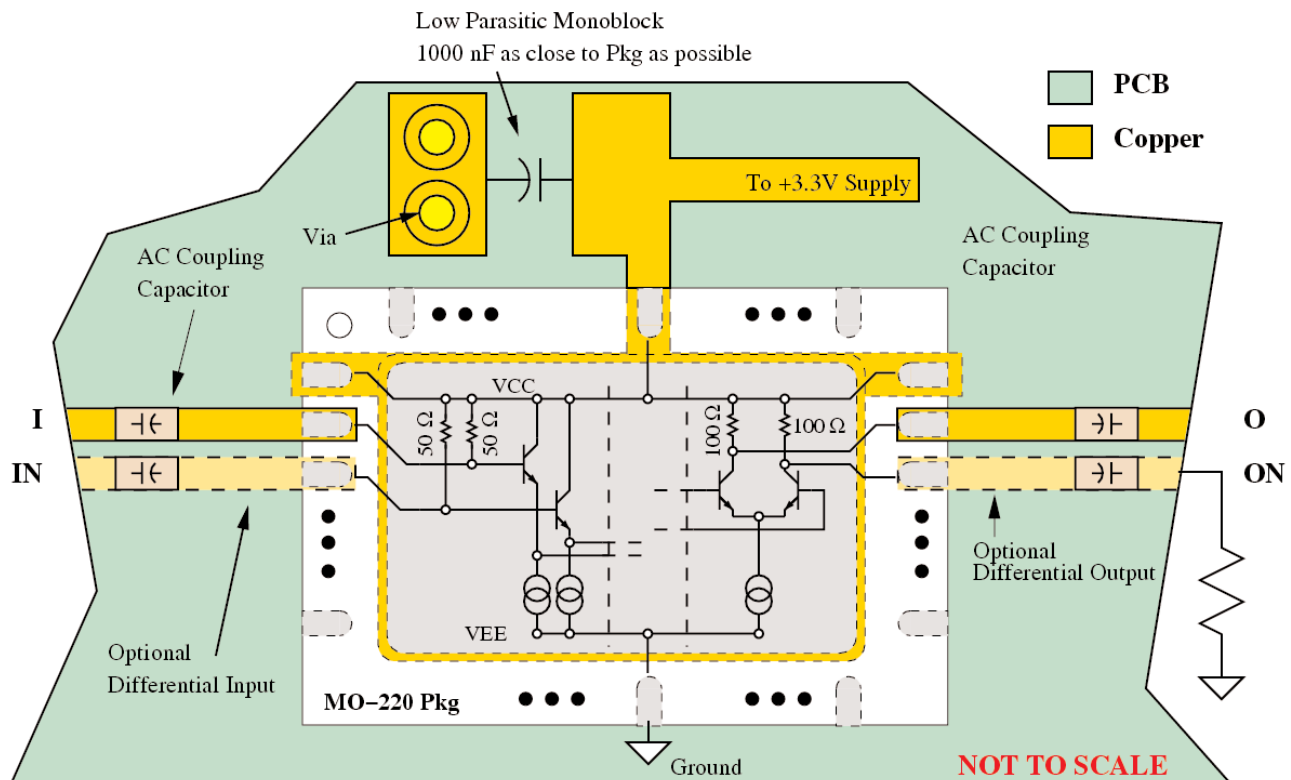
Low Parasitic Monoblock
1000 nF as close to Pkg as possible

PCB

Copper

To +3.3V Supply

Via

AC Coupling Capacitor

AC Coupling Capacitor

VCC

50 Ω

50 Ω

100 Ω

100 Ω

I

IN

O

ON

Optional Differential Output

Optional Differential Input

VEE

MO−220 Pkg

Ground

NOT TO SCALE